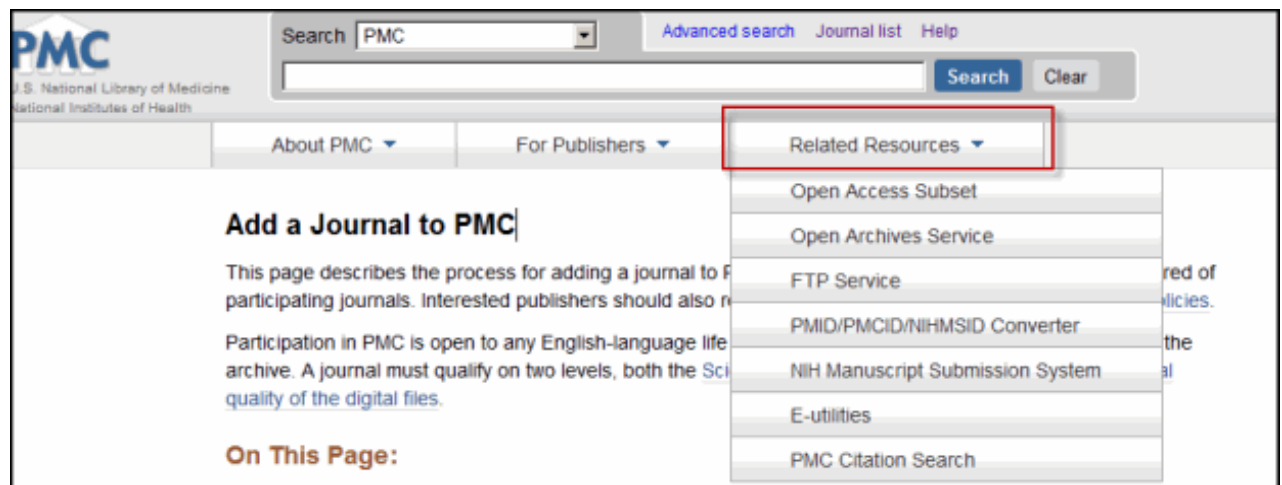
PMC
U.S. National Library of Medicine
National Institutes of Health

Search PMC

Advanced search Journal list Help

Search Clear

About PMC For Publishers Related Resources

Open Access Subset
Open Archives Service
FTP Service
PMID/PMCID/NIHMSID Converter
NIH Manuscript Submission System
E-utilities
PMC Citation Search

Add a Journal to PMC

This page describes the process for adding a journal to P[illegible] red of participating journals. Interested publishers should also r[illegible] licies.

Participation in PMC is open to any English-language life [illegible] the archive. A journal must qualify on two levels, both the Sci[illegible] al quality of the digital files.

On This Page: